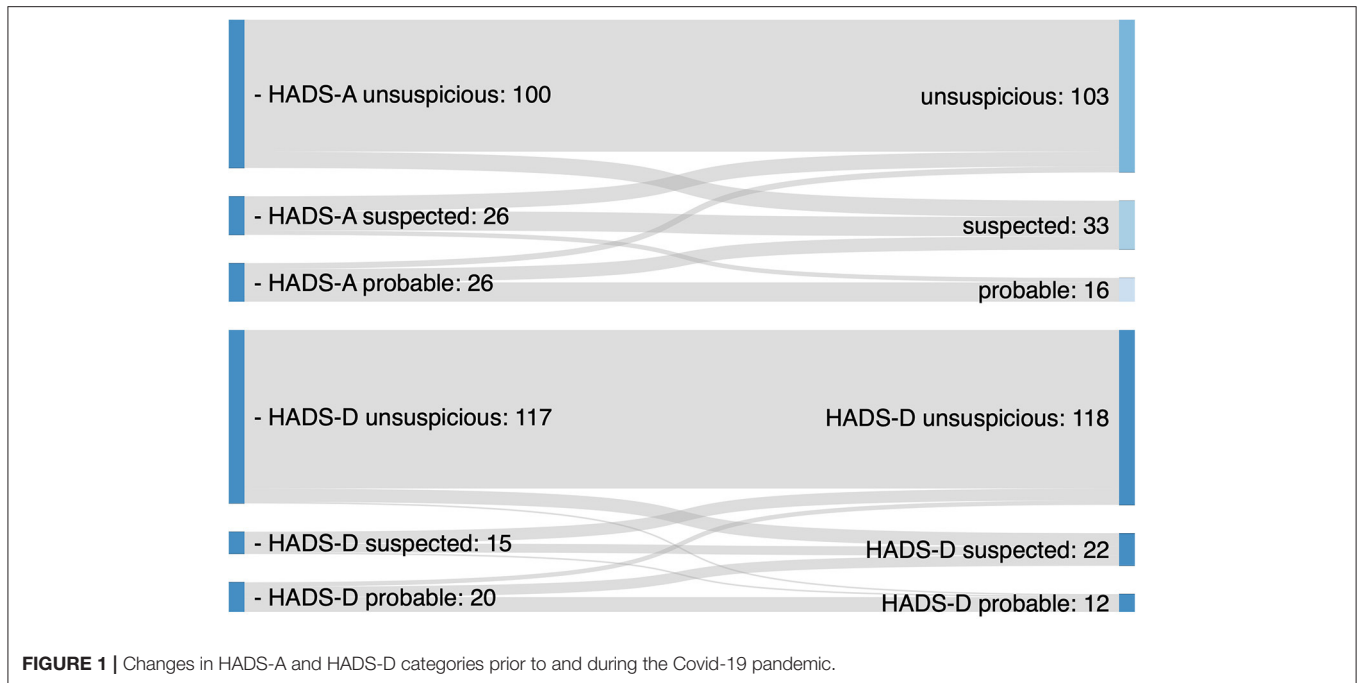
- HADS-A unsuspicious: 100

unsuspicious: 103

- HADS-A suspected: 26

suspected: 33

- HADS-A probable: 26

probable: 16

- HADS-D unsuspicious: 117

HADS-D unsuspicious: 118

- HADS-D suspected: 15

HADS-D suspected: 22

- HADS-D probable: 20

HADS-D probable: 12

**FIGURE 1 |** Changes in HADS-A and HADS-D categories prior to and during the Covid-19 pandemic.